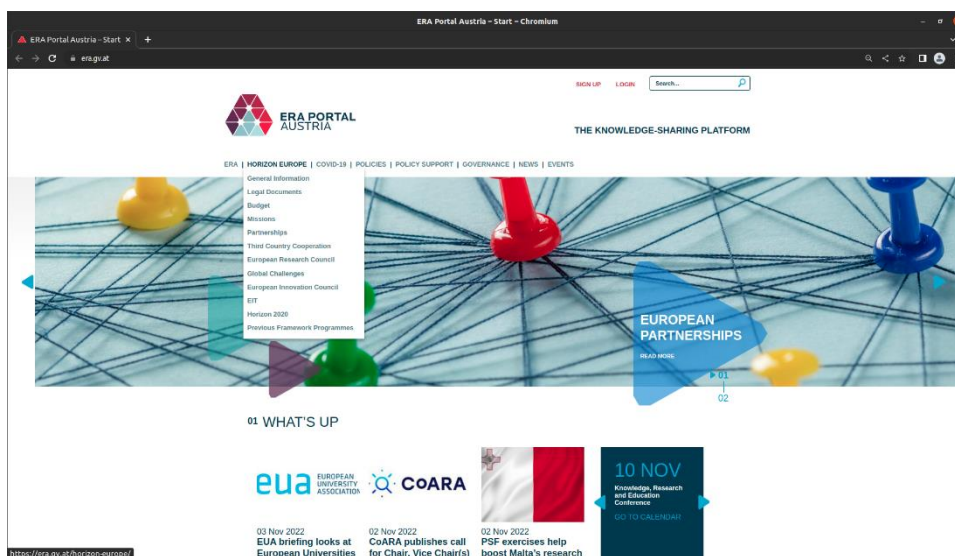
ERA Portal Austria – Start – Chromium

ERA Portal Austria - Start ×

era.gv.at

SIGN UP LOGIN Search...

ERA PORTAL AUSTRIA

THE KNOWLEDGE-SHARING PLATFORM

ERA | HORIZON EUROPE | COVID-19 | POLICIES | POLICY SUPPORT | GOVERNANCE | NEWS | EVENTS

General Information
Legal Documents
Budget
Missions
Partnerships
Third Country Cooperation
European Research Council
Global Challenges
European Innovation Council
EIT
Horizon 2020
Previous Framework Programmes

EUROPEAN PARTNERSHIPS

READ MORE

01

02

01 WHAT'S UP

eua EUROPEAN UNIVERSITY ASSOCIATION

CoARA

10 NOV

Knowledge, Research and Education Conference

GO TO CALENDAR

03 Nov 2022
EUA briefing looks at European Universities

02 Nov 2022
CoARA publishes call for Chair, Vice Chair(s)

02 Nov 2022
PSF exercises help boost Malta's research

https://era.gv.at/horizon-europe/